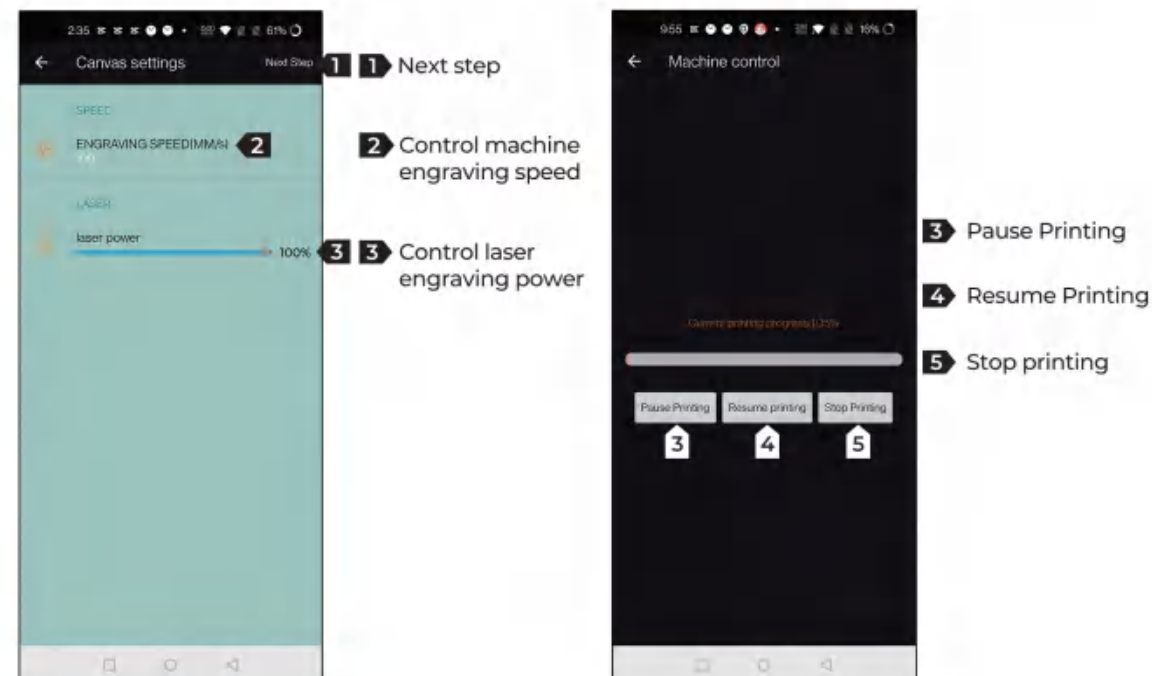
2:35 61%
Canvas settings
Next Step
1
1 Next step
SPEED
ENGRAVING SPEED(MM/S)
2
2 Control machine engraving speed
LASER
laser power
100%
3
3 Control laser engraving power

9:55 15%
Machine control
Current printing progress:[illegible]
Pause Printing
Resume printing
Stop Printing
3
4
5
3 Pause Printing
4 Resume Printing
5 Stop printing